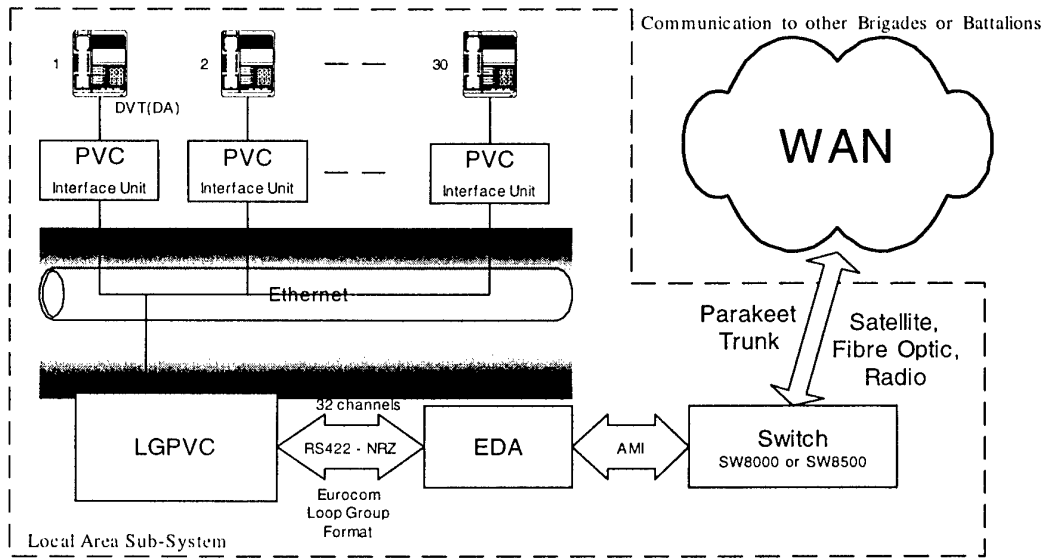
Communication to other Brigades or Battalions

1

2

30

DVT(DA)

PVC
Interface Unit

PVC
Interface Unit

PVC
Interface Unit

WAN

Ethernet

Parakeet Trunk

Satellite, Fibre Optic, Radio

32 channels

LGPVC

RS422 - NRZ

EDA

AMI

Switch
SW8000 or SW8500

Eurocom Loop Group Format

Local Area Sub-System